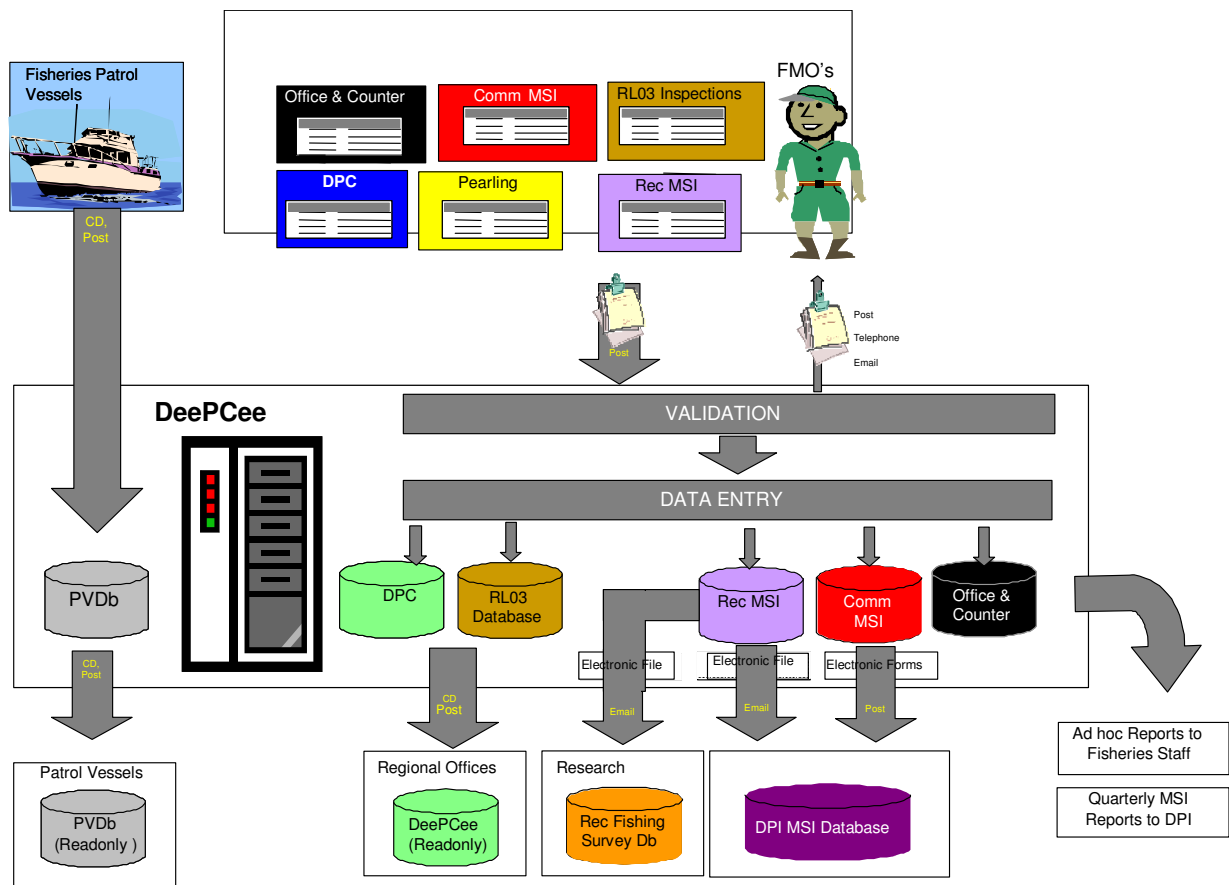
Fisheries Patrol Vessels

Office & Counter
Comm MSI
RL03 Inspections
FMO's
DPC
Pearling
Rec MSI

CD, Post

Post

Post
Telephone
Email

DeePCee
VALIDATION
DATA ENTRY

PVDb
DPC
RL03 Database
Rec MSI
Comm MSI
Office & Counter

Electronic File
Electronic File
Electronic Forms

CD, Post
CD Post
Email
Email
Post

Patrol Vessels
PVDb (Readonly )

Regional Offices
DeePCee (Readonly)

Research
Rec Fishing Survey Db

DPI MSI Database

Ad hoc Reports to Fisheries Staff

Quarterly MSI Reports to DPI